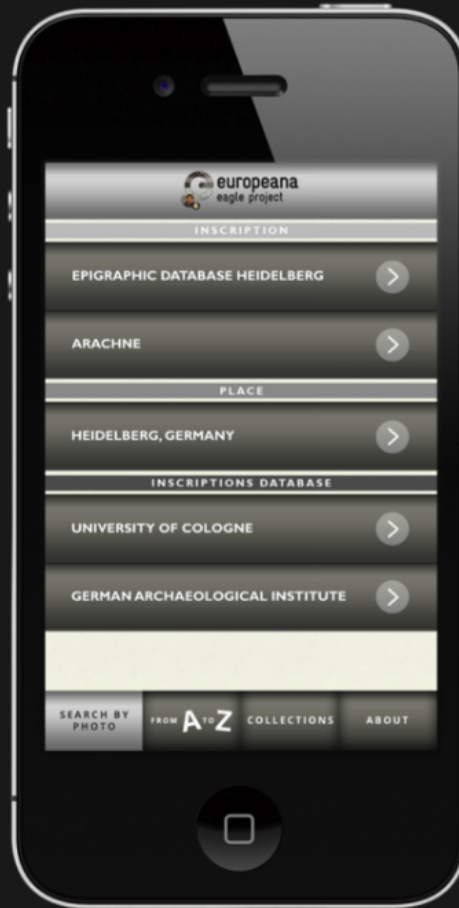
europeana
eagle project

INSCRIPTION

EPIGRAPHIC DATABASE HEIDELBERG

ARACHNE

PLACE

HEIDELBERG, GERMANY

INSCRIPTIONS DATABASE

UNIVERSITY OF COLOGNE

GERMAN ARCHAEOLOGICAL INSTITUTE

SEARCH BY PHOTO

FROM A TO Z

COLLECTIONS

ABOUT